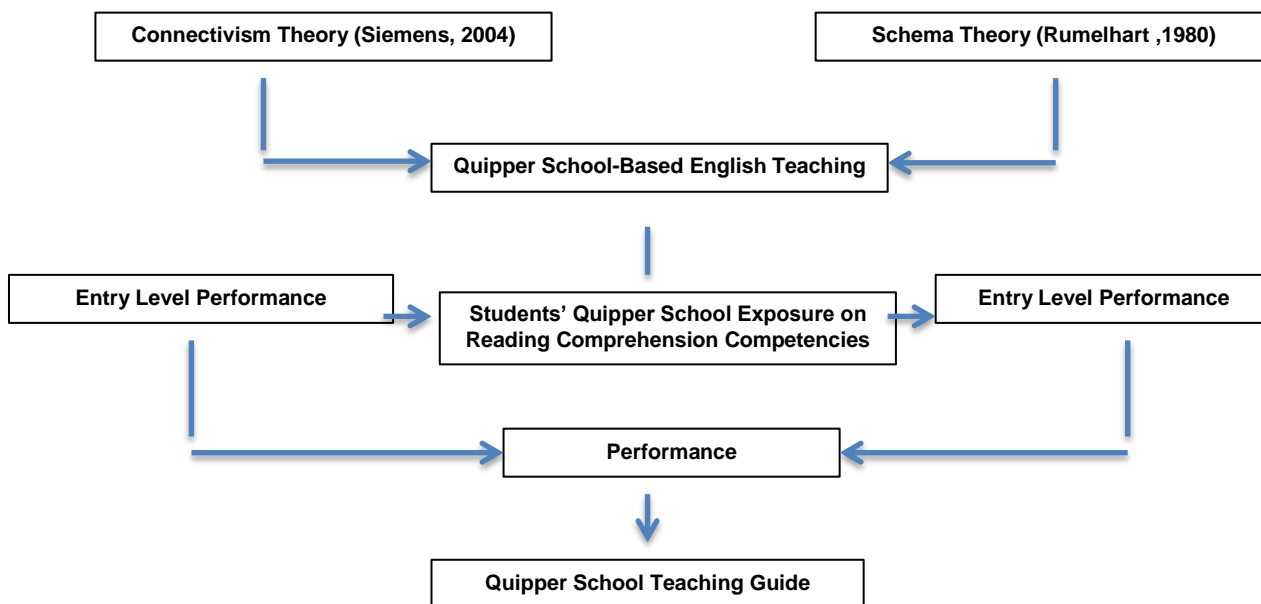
Connectivism Theory (Siemens, 2004)

Schema Theory (Rumelhart ,1980)

Quipper School-Based English Teaching

Entry Level Performance

Students' Quipper School Exposure on Reading Comprehension Competencies

Entry Level Performance

Performance

Quipper School Teaching Guide